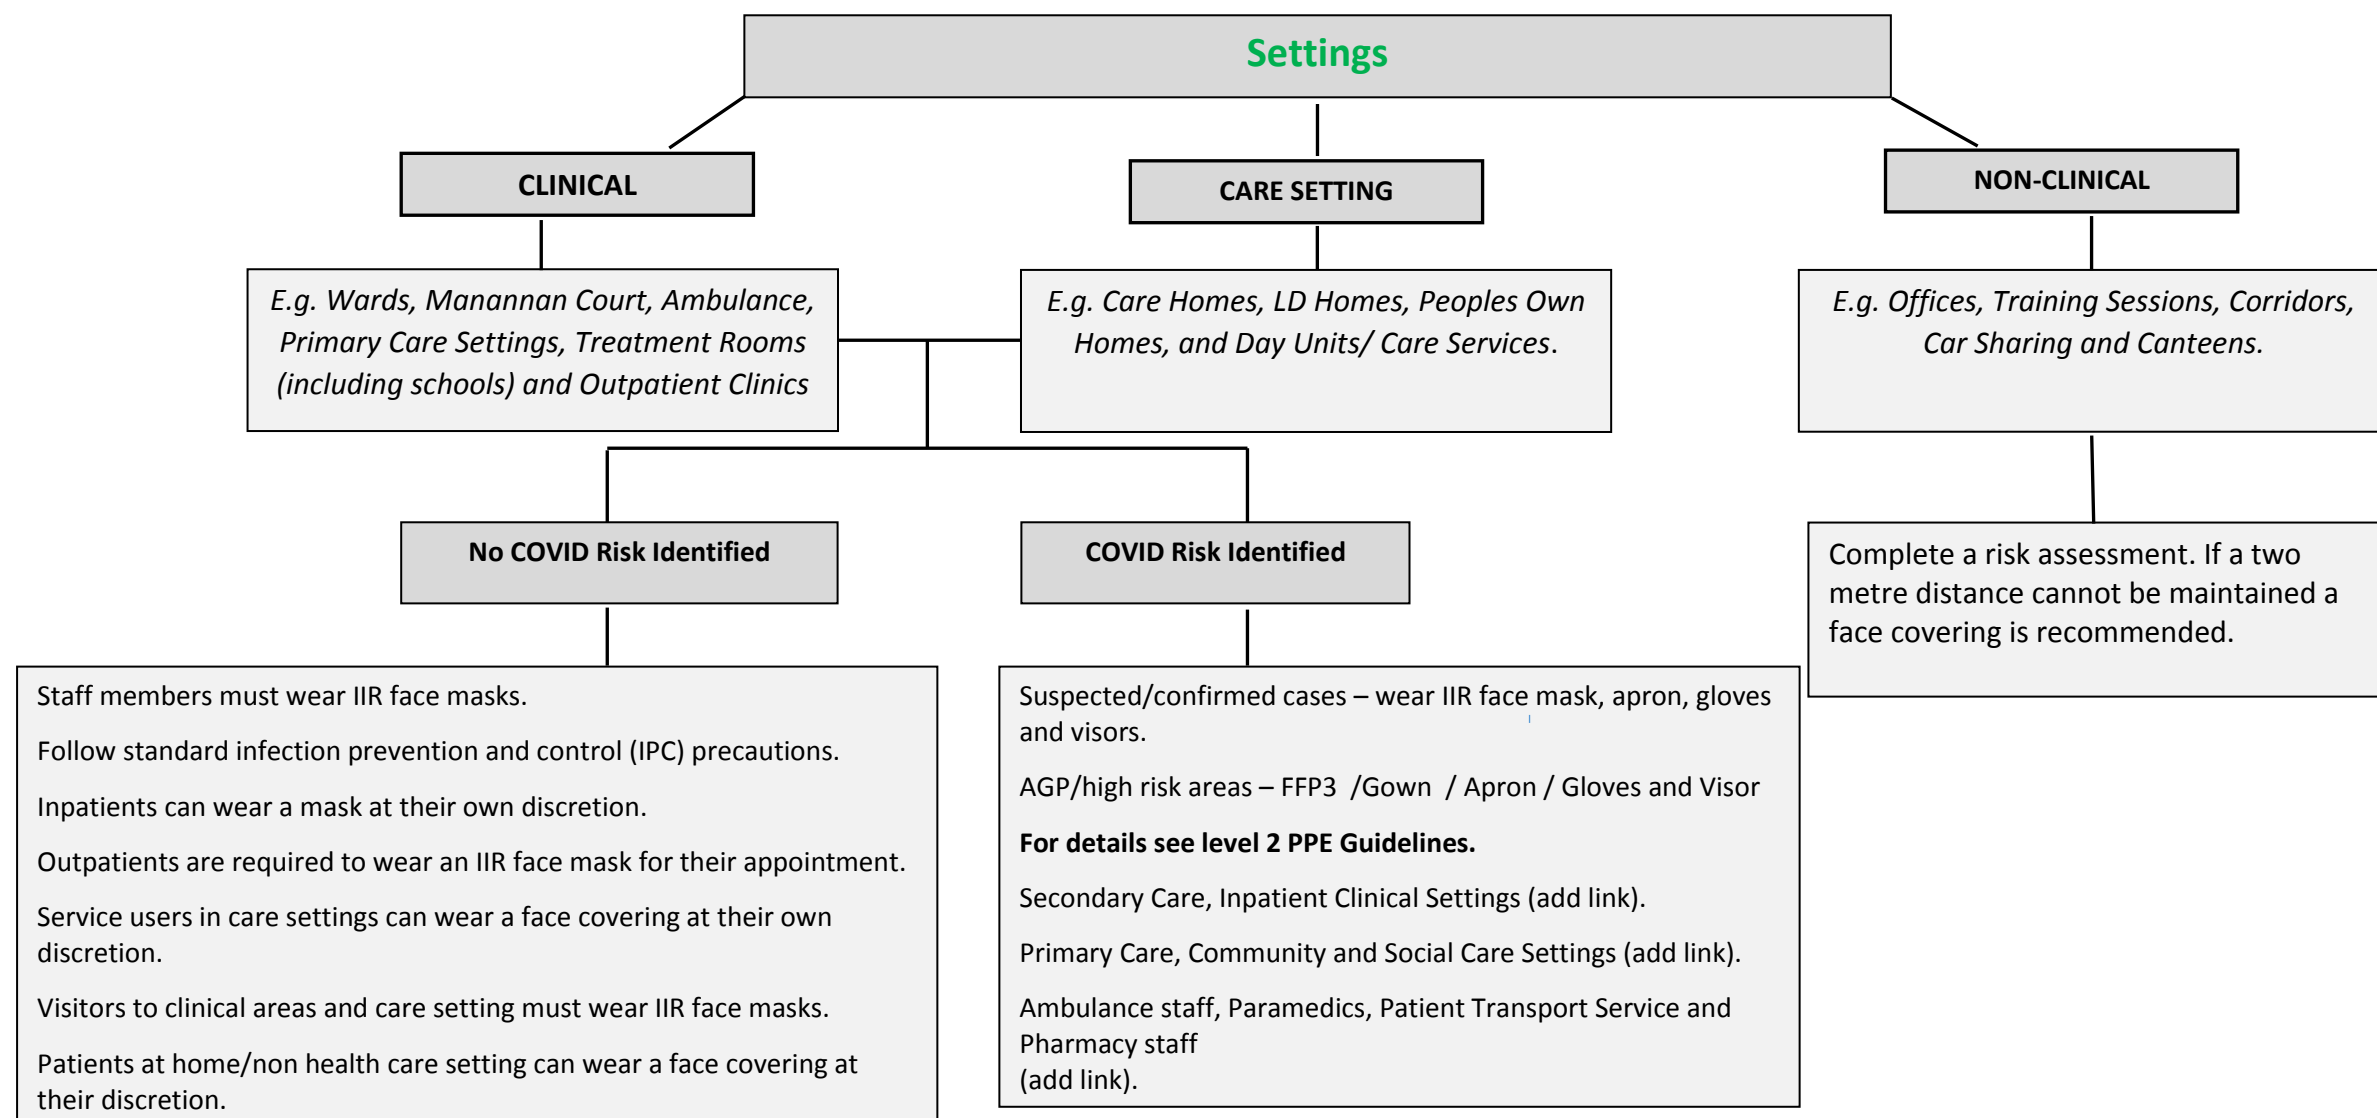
Settings

CLINICAL

CARE SETTING

NON-CLINICAL

E.g. Wards, Manannan Court, Ambulance, Primary Care Settings, Treatment Rooms (including schools) and Outpatient Clinics

E.g. Care Homes, LD Homes, Peoples Own Homes, and Day Units/ Care Services.

E.g. Offices, Training Sessions, Corridors, Car Sharing and Canteens.

No COVID Risk Identified

COVID Risk Identified

Complete a risk assessment. If a two metre distance cannot be maintained a face covering is recommended.

Staff members must wear IIR face masks.

Follow standard infection prevention and control (IPC) precautions.

Inpatients can wear a mask at their own discretion.

Outpatients are required to wear an IIR face mask for their appointment.

Service users in care settings can wear a face covering at their own discretion.

Visitors to clinical areas and care setting must wear IIR face masks.

Patients at home/non health care setting can wear a face covering at their discretion.

Suspected/confirmed cases – wear IIR face mask, apron, gloves and visors.

AGP/high risk areas – FFP3 /Gown / Apron / Gloves and Visor

**For details see level 2 PPE Guidelines.**

Secondary Care, Inpatient Clinical Settings (add link).

Primary Care, Community and Social Care Settings (add link).

Ambulance staff, Paramedics, Patient Transport Service and Pharmacy staff (add link).